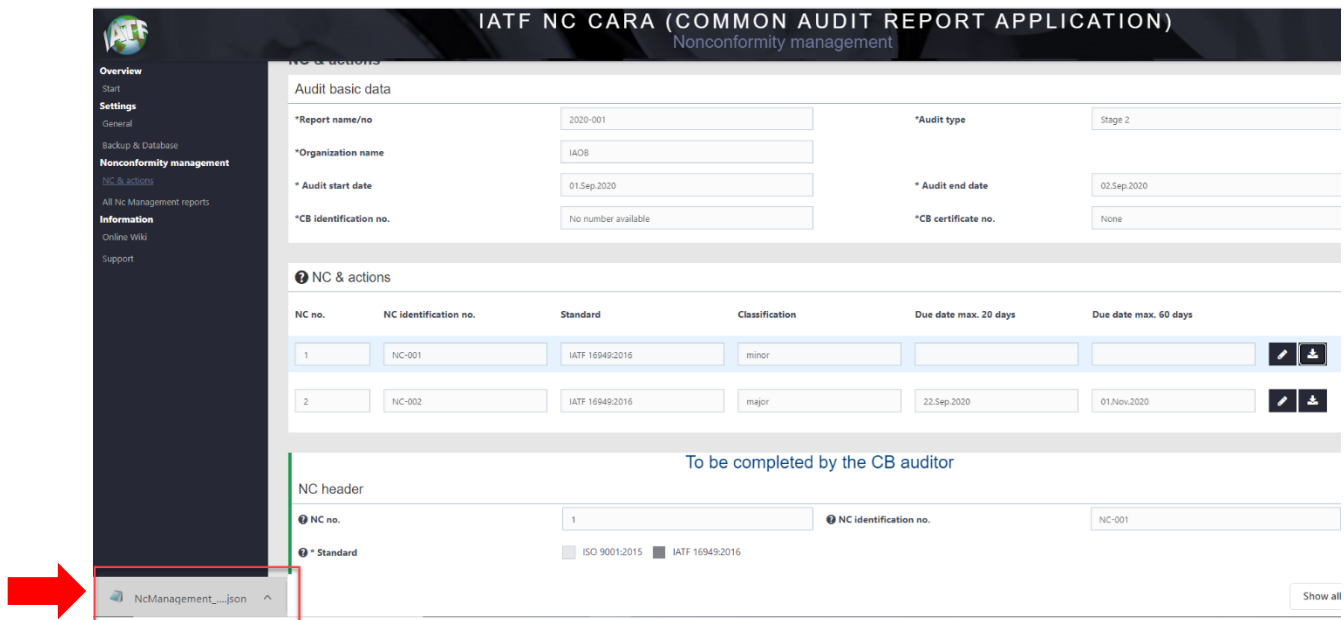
IATF

IATF NC CARA (COMMON AUDIT REPORT APPLICATION)
Nonconformity management

Overview
Start
Settings
General
Backup & Database
Nonconformity management
NC & actions
All Nc Management reports
Information
Online Wiki
Support

NC & actions

Audit basic data

| | | | |
|---|---|---|---|
| *Report name/no | 2020-001 | *Audit type | Stage 2 |
| *Organization name | IAOB | | |
| * Audit start date | 01.Sep.2020 | * Audit end date | 02.Sep.2020 |
| *CB identification no. | No number available | *CB certificate no. | None |

NC & actions

| NC no. | NC identification no. | Standard | Classification | Due date max. 20 days | Due date max. 60 days |
|---|---|---|---|---|---|
| 1 | NC-001 | IATF 16949:2016 | minor | | |
| 2 | NC-002 | IATF 16949:2016 | major | 22.Sep.2020 | 01.Nov.2020 |

To be completed by the CB auditor

NC header

NC no. 1 NC identification no. NC-001

* Standard ISO 9001:2015 IATF 16949:2016

NcManagement_....json

Show all